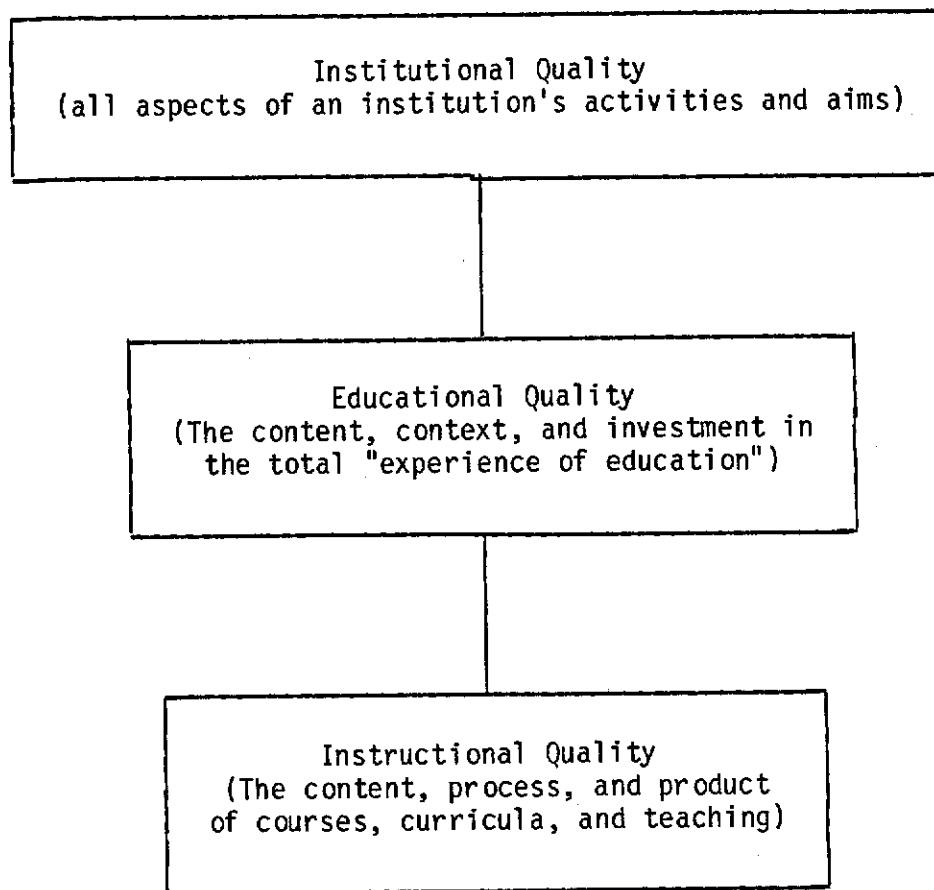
Institutional Quality
(all aspects of an institution's activities and aims)

Educational Quality
(The content, context, and investment in the total "experience of education")

Instructional Quality
(The content, process, and product of courses, curricula, and teaching)